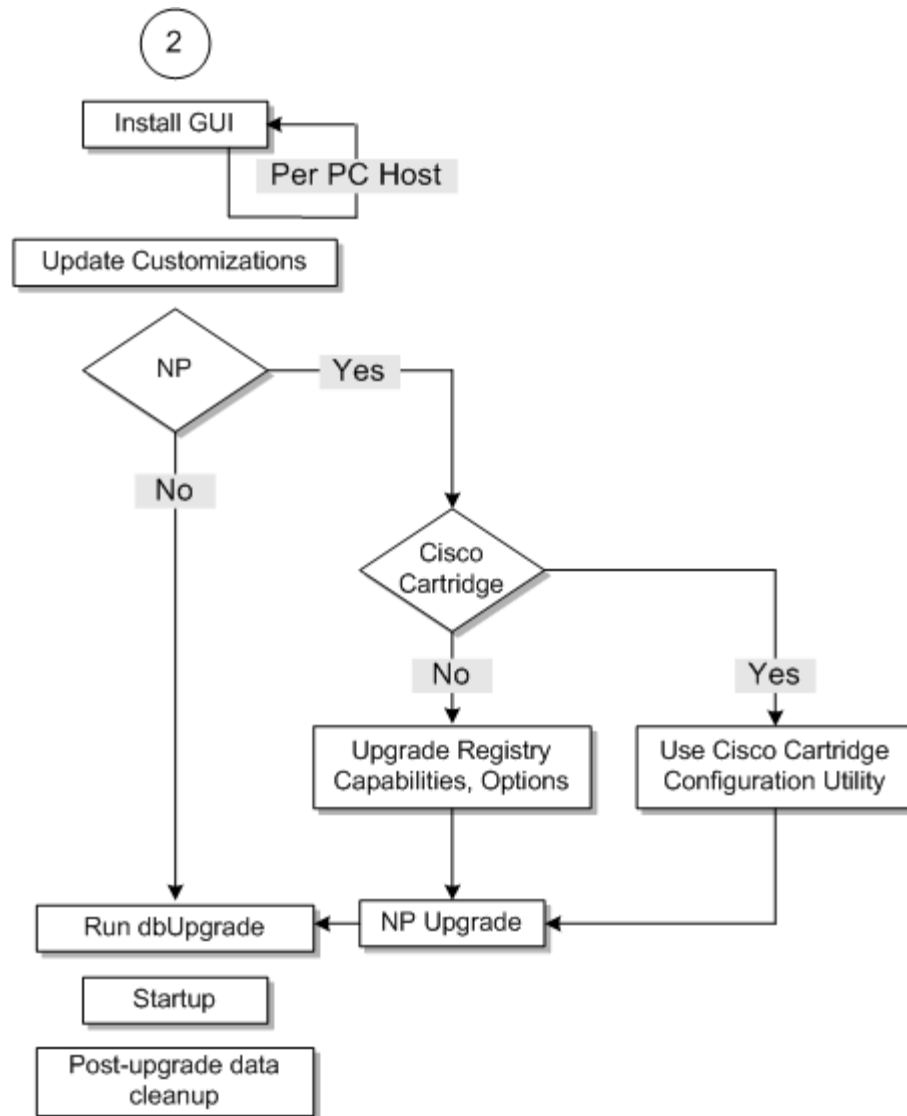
2

Install GUI

Per PC Host

Update Customizations

NP

Yes

No

Cisco Cartridge

No

Yes

Upgrade Registry Capabilities, Options

Use Cisco Cartridge Configuration Utility

Run dbUpgrade

NP Upgrade

Startup

Post-upgrade data cleanup